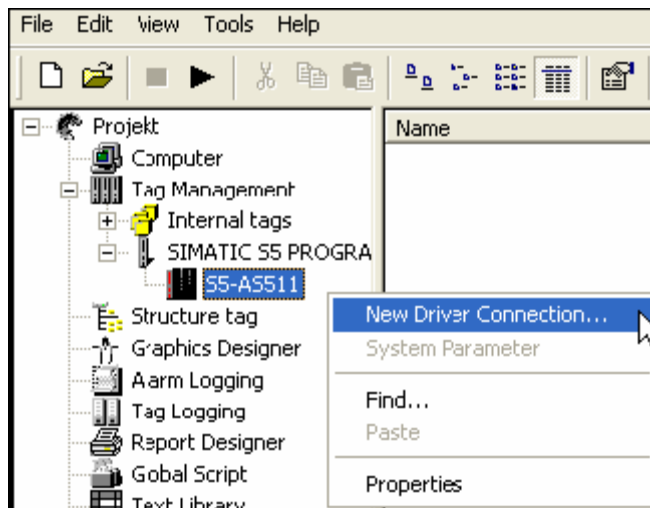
File Edit View Tools Help

Projekt
Computer
Tag Management
Internal tags
SIMATIC S5 PROGRA
S5-AS511
Structure tag
Graphics Designer
Alarm Logging
Tag Logging
Report Designer
Global Script
Text Library

Name

New Driver Connection...
System Parameter
Find...
Paste
Properties